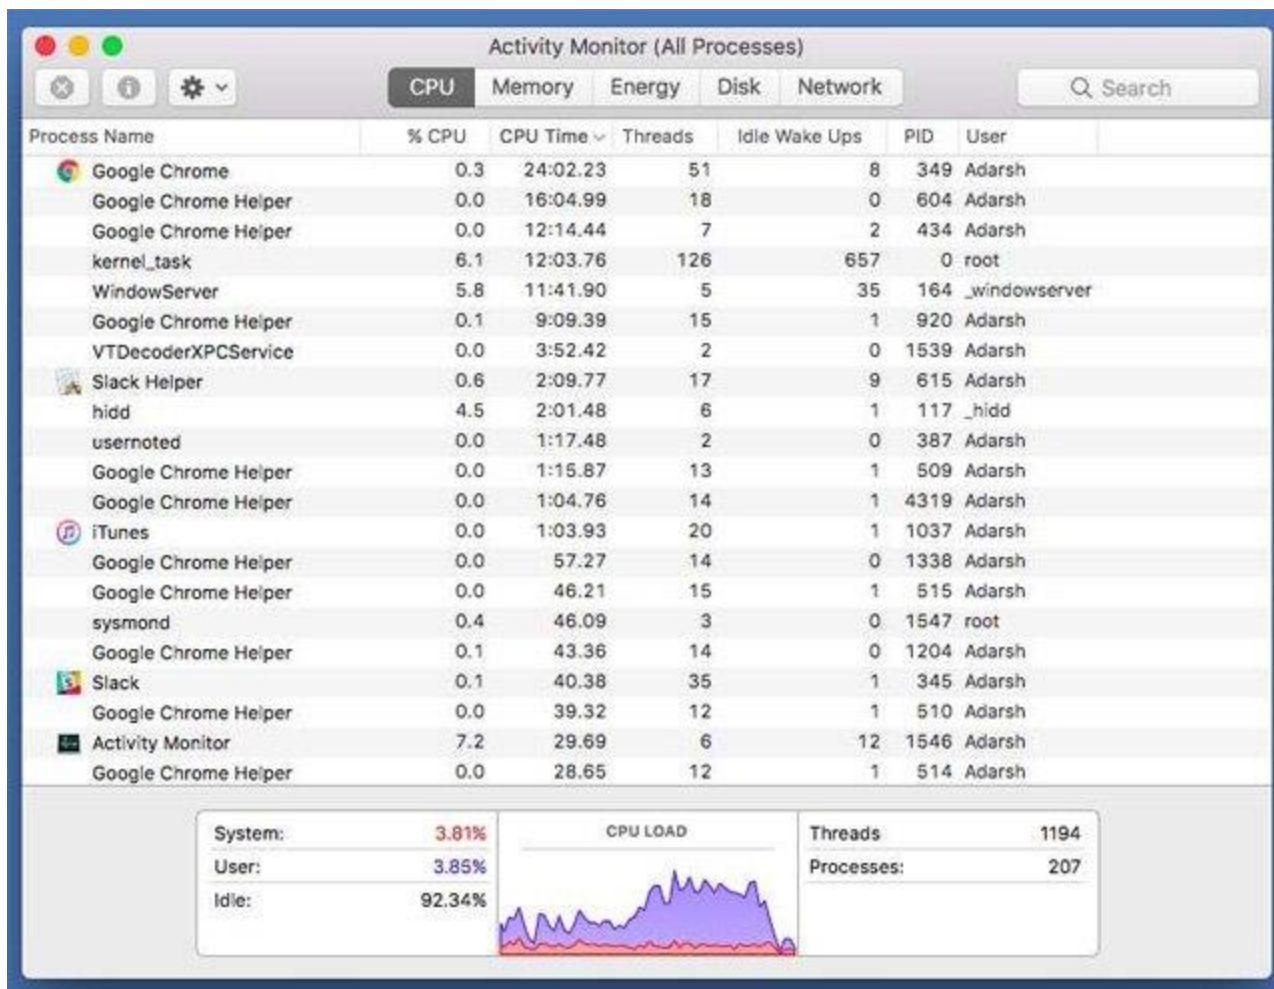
Activity Monitor (All Processes)

CPU Memory Energy Disk Network

Search

| Process Name | % CPU | CPU Time | Threads | Idle Wake Ups | PID | User |
|---|---|---|---|---|---|---|
| Google Chrome | 0.3 | 24:02.23 | 51 | 8 | 349 | Adarsh |
| Google Chrome Helper | 0.0 | 16:04.99 | 18 | 0 | 604 | Adarsh |
| Google Chrome Helper | 0.0 | 12:14.44 | 7 | 2 | 434 | Adarsh |
| kernel_task | 6.1 | 12:03.76 | 126 | 657 | 0 | root |
| WindowServer | 5.8 | 11:41.90 | 5 | 35 | 164 | _windowserver |
| Google Chrome Helper | 0.1 | 9:09.39 | 15 | 1 | 920 | Adarsh |
| VTDecoderXPCService | 0.0 | 3:52.42 | 2 | 0 | 1539 | Adarsh |
| Slack Helper | 0.6 | 2:09.77 | 17 | 9 | 615 | Adarsh |
| hidd | 4.5 | 2:01.48 | 6 | 1 | 117 | _hidd |
| usernoted | 0.0 | 1:17.48 | 2 | 0 | 387 | Adarsh |
| Google Chrome Helper | 0.0 | 1:15.87 | 13 | 1 | 509 | Adarsh |
| Google Chrome Helper | 0.0 | 1:04.76 | 14 | 1 | 4319 | Adarsh |
| iTunes | 0.0 | 1:03.93 | 20 | 1 | 1037 | Adarsh |
| Google Chrome Helper | 0.0 | 57.27 | 14 | 0 | 1338 | Adarsh |
| Google Chrome Helper | 0.0 | 46.21 | 15 | 1 | 515 | Adarsh |
| sysmond | 0.4 | 46.09 | 3 | 0 | 1547 | root |
| Google Chrome Helper | 0.1 | 43.36 | 14 | 0 | 1204 | Adarsh |
| Slack | 0.1 | 40.38 | 35 | 1 | 345 | Adarsh |
| Google Chrome Helper | 0.0 | 39.32 | 12 | 1 | 510 | Adarsh |
| Activity Monitor | 7.2 | 29.69 | 6 | 12 | 1546 | Adarsh |
| Google Chrome Helper | 0.0 | 28.65 | 12 | 1 | 514 | Adarsh |

System: 3.81%
User: 3.85%
Idle: 92.34%

CPU LOAD

Threads 1194
Processes: 207